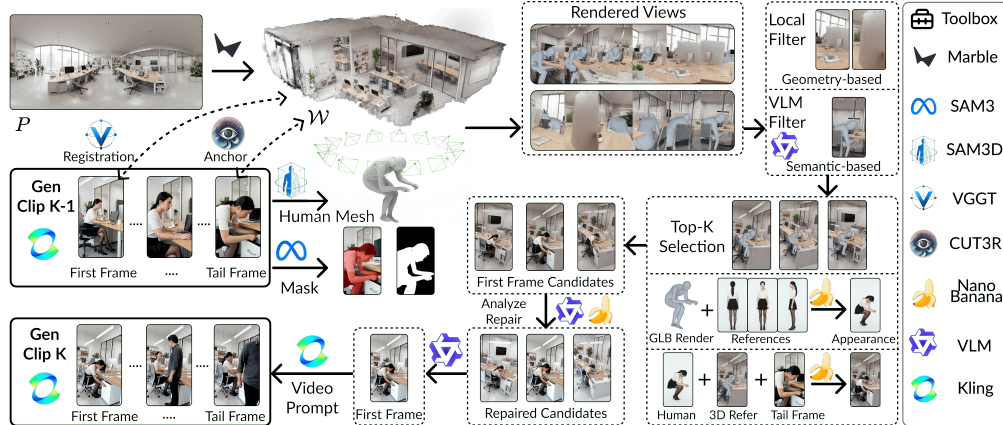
Rendered Views

Local Filter

Geometry-based

VLM Filter

Semantic-based

Toolbox

Marble

SAM3

SAM3D

VGGT

CUT3R

Nano Banana

VLM

Kling

$P$

$\mathcal{W}$

Registration

Anchor

Gen Clip K-1

First Frame

....

Tail Frame

Human Mesh

Mask

Top-K Selection

First Frame Candidates

Analyze Repair

GLB Render

References

Appearance

Human

3D Refer

Tail Frame

Gen Clip K

First Frame

....

Tail Frame

Video Prompt

First Frame

Repaired Candidates